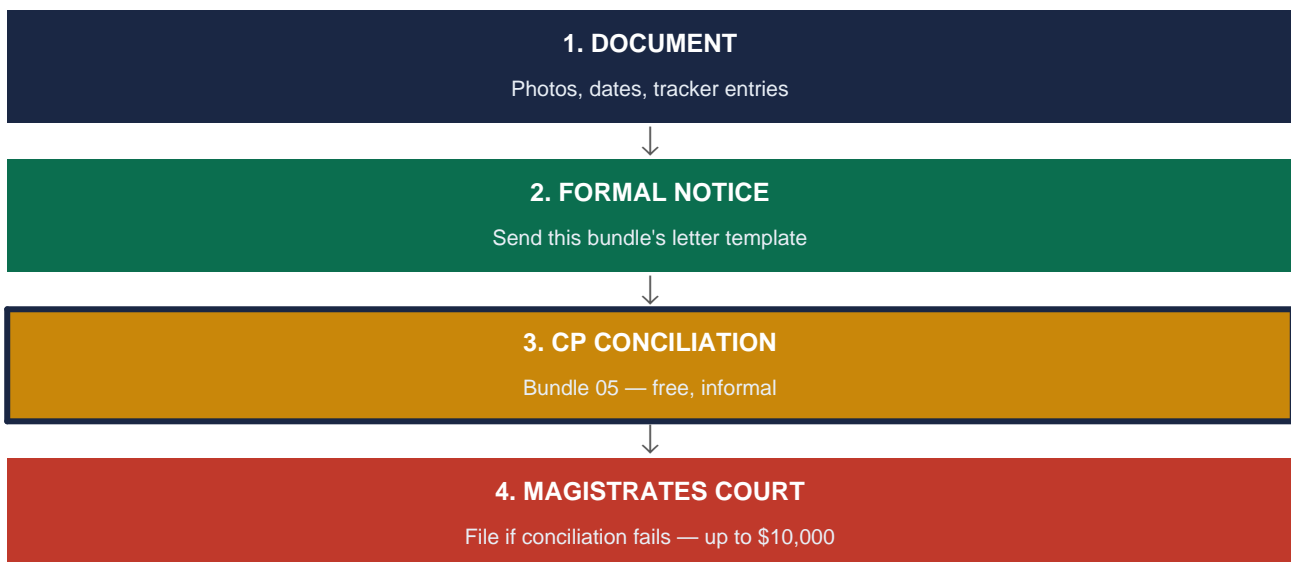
1. DOCUMENT

Photos, dates, tracker entries

↓

2. FORMAL NOTICE

Send this bundle's letter template

↓

3. CP CONCILIATION

Bundle 05 — free, informal

↓

4. MAGISTRATES COURT

File if conciliation fails — up to \$10,000